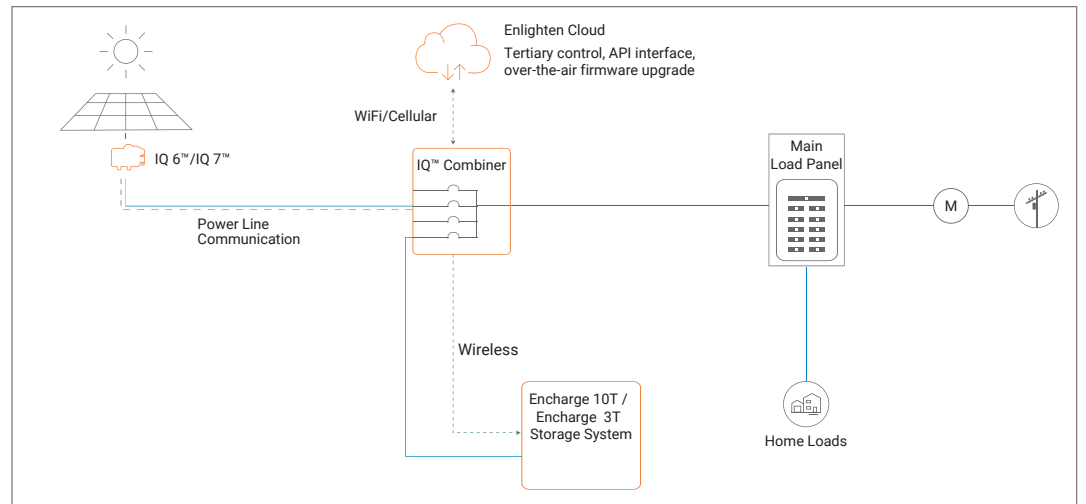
Enlighten Cloud
Tertiary control, API interface, over-the-air firmware upgrade

WiFi/Cellular

IQ 6™/IQ 7™

IQ™ Combiner

Main Load Panel

M

Power Line Communication

Wireless

Encharge 10T / Encharge 3T Storage System

Home Loads